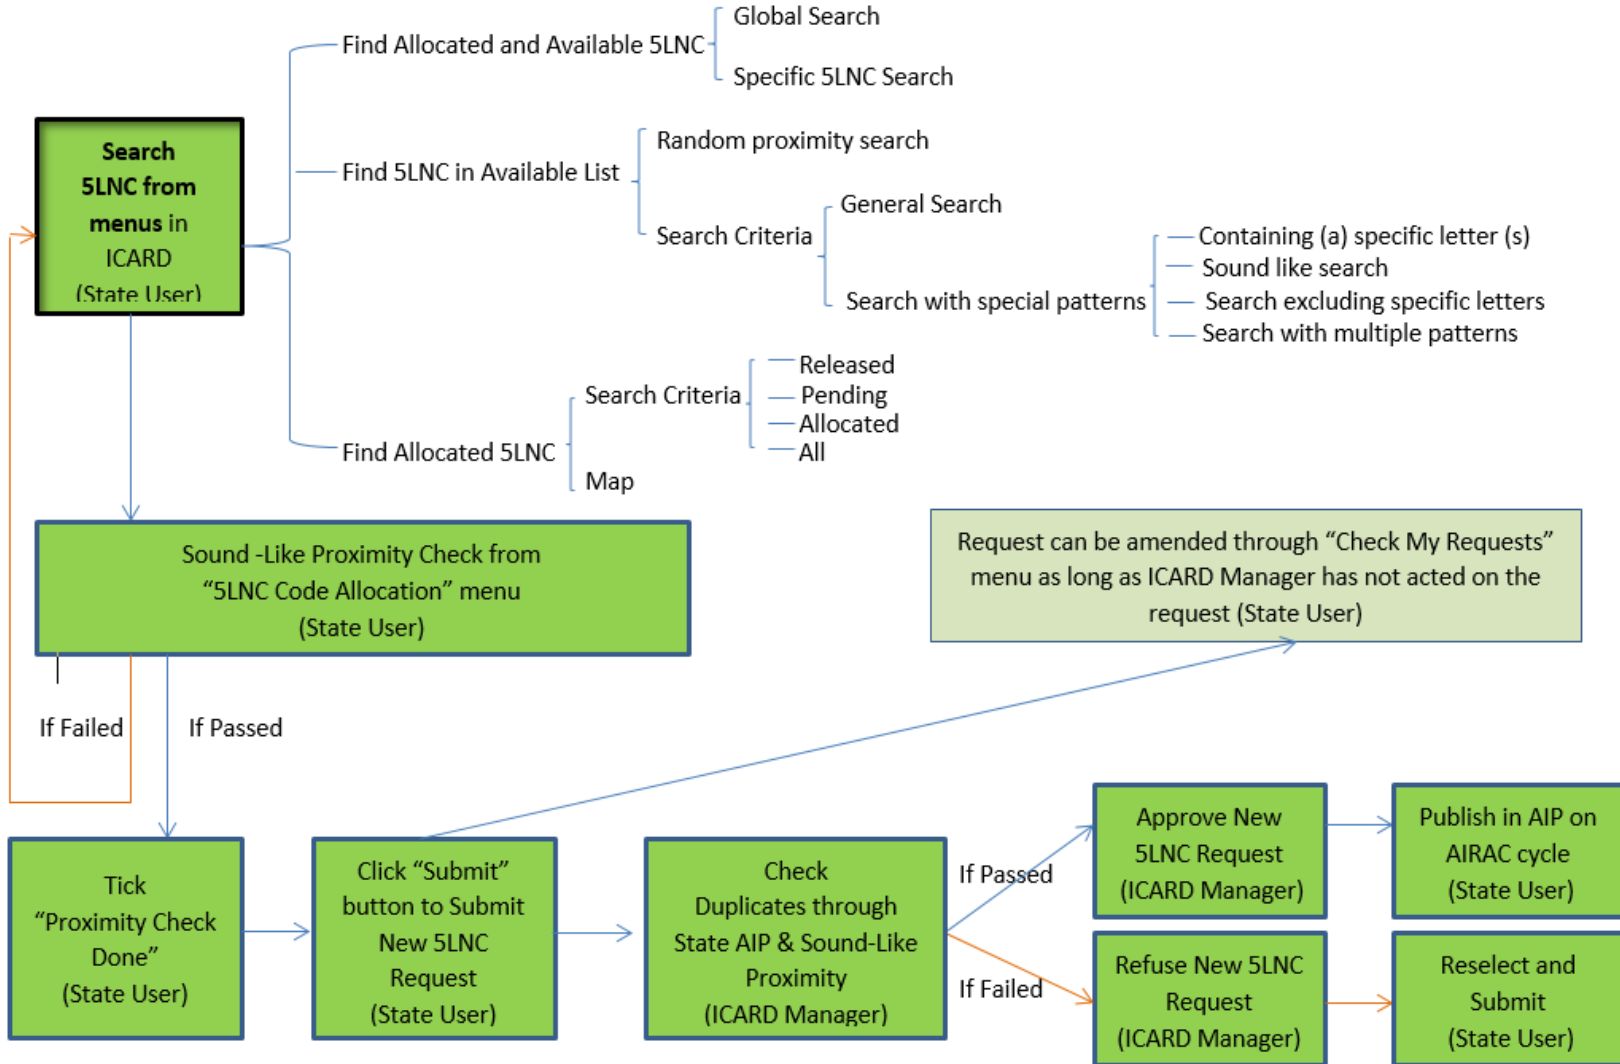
Search 5LNC from menus in ICARD (State User)

Find Allocated and Available 5LNC

Global Search

Specific 5LNC Search

Find 5LNC in Available List

Random proximity search

Search Criteria

General Search

Search with special patterns

Containing (a) specific letter (s)

Sound like search

Search excluding specific letters

Search with multiple patterns

Find Allocated 5LNC

Search Criteria

Released

Pending

Allocated

All

Map

Sound -Like Proximity Check from “5LNC Code Allocation” menu (State User)

Request can be amended through “Check My Requests” menu as long as ICARD Manager has not acted on the request (State User)

If Failed

If Passed

Tick “Proximity Check Done” (State User)

Click “Submit” button to Submit New 5LNC Request (State User)

Check Duplicates through State AIP & Sound-Like Proximity (ICARD Manager)

If Passed

If Failed

Approve New 5LNC Request (ICARD Manager)

Publish in AIP on AIRAC cycle (State User)

Refuse New 5LNC Request (ICARD Manager)

Reselect and Submit (State User)